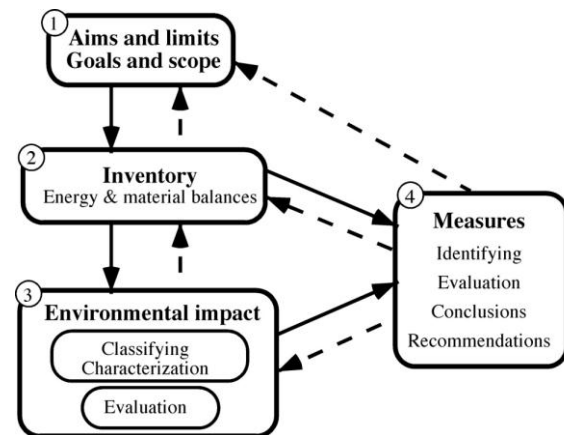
1
Aims and limits
Goals and scope

2
Inventory
Energy & material balances

3
Environmental impact
Classifying
Characterization
Evaluation

4
Measures
Identifying
Evaluation
Conclusions
Recommendations